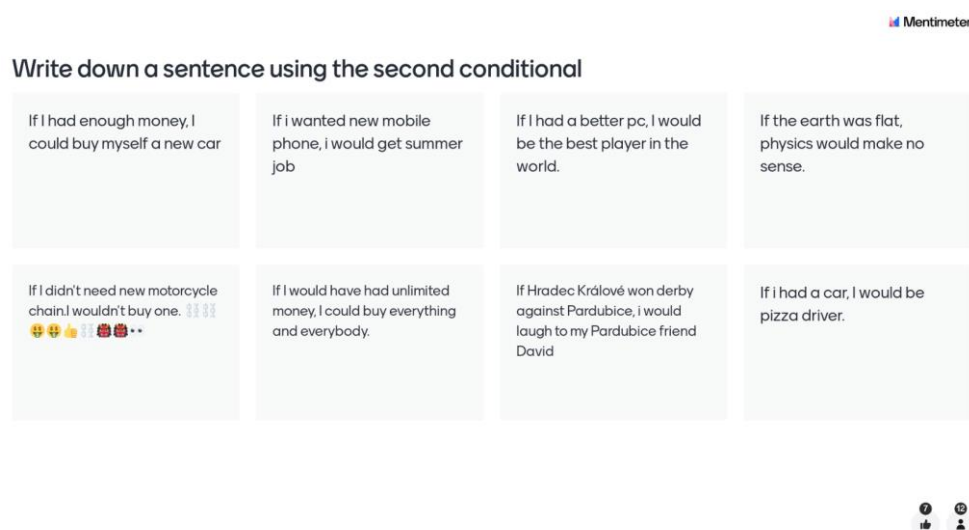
Mentimeter

Write down a sentence using the second conditional

If I had enough money, I could buy myself a new car

If i wanted new mobile phone, i would get summer job

If I had a better pc, I would be the best player in the world.

If the earth was flat, physics would make no sense.

If I didn't need new motorcycle chain.I wouldn't buy one. 🤑🤑👍

If I would have had unlimited money, I could buy everything and everybody.

If Hradec Králové won derby against Pardubice, i would laugh to my Pardubice friend David

If i had a car, I would be pizza driver.

0

12